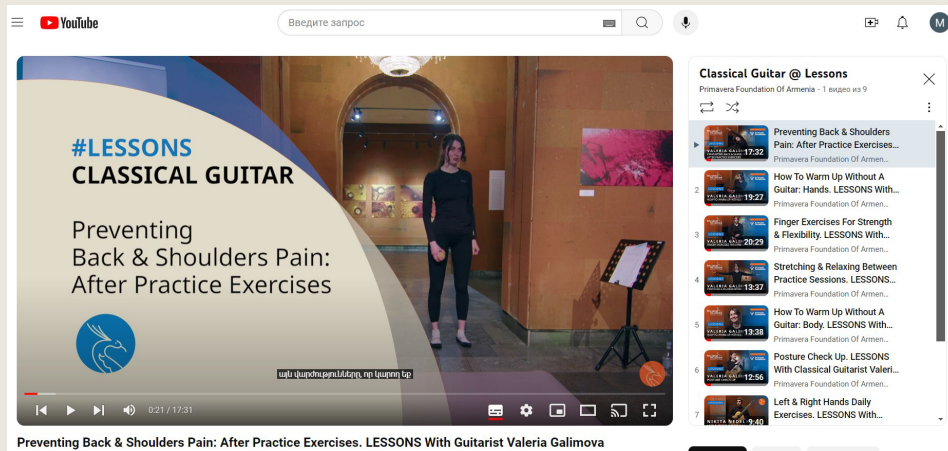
YouTube

Введите запрос

M

#LESSONS
CLASSICAL GUITAR

Preventing Back & Shoulders Pain: After Practice Exercises

այն վարժությունները, որ կարող եք

0:21 / 17:31

Preventing Back & Shoulders Pain: After Practice Exercises. LESSONS With Guitarist Valeria Galimova

Classical Guitar @ Lessons
Primavera Foundation Of Armenia - 1 видео из 9

▶ VALERIA GALIMOVA 17:32 Preventing Back & Shoulders Pain: After Practice Exercises... Primavera Foundation Of Armen...

2 VALERIA GALIMOVA 19:27 How To Warm Up Without A Guitar: Hands. LESSONS With... Primavera Foundation Of Armen...

3 VALERIA GALIMOVA 20:29 Finger Exercises For Strength & Flexibility. LESSONS With... Primavera Foundation Of Armen...

4 VALERIA GALIMOVA 13:37 Stretching & Relaxing Between Practice Sessions. LESSONS... Primavera Foundation Of Armen...

5 VALERIA GALIMOVA 13:38 How To Warm Up Without A Guitar: Body. LESSONS With... Primavera Foundation Of Armen...

6 VALERIA GALIMOVA 12:56 Posture Check Up. LESSONS With Classical Guitarist Valeri... Primavera Foundation Of Armen...

7 NIKITA 9:40 Left & Right Hands Daily Exercises. LESSONS With...